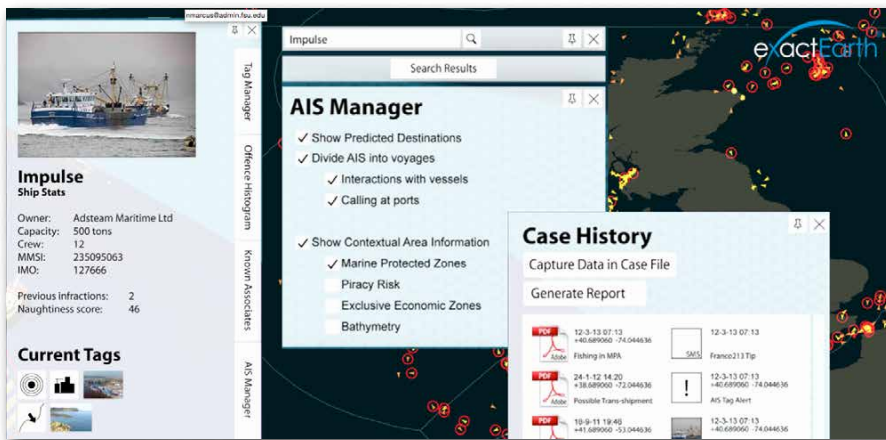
nmarcus@admin.fsu.edu

Impulse
Ship Stats

Owner: Adsteam Maritime Ltd
Capacity: 500 tons
Crew: 12
MMSI: 235095063
IMO: 127666

Previous infractions: 2
Naughtiness score: 46

Current Tags

Tag Manager
Offence Histogram
Known Associates
AIS Manager

Impulse

Search Results

AIS Manager
✓ Show Predicted Destinations
✓ Divide AIS into voyages
✓ Interactions with vessels
✓ Calling at ports

✓ Show Contextual Area Information
✓ Marine Protected Zones
Piracy Risk
Exclusive Economic Zones
Bathymetry

exactEarth

Case History
Capture Data in Case File
Generate Report

PDF 12-3-13 07:13 +40.689060 -74.044636 Fishing in MPA
SMS 12-3-13 07:13 Franco213 Tip
PDF 24-1-12 14:20 +38.689060 -72.044636 Possible Trans-shipment
! 12-3-13 07:13 +40.689060 -74.044636 AIS Tag Alert
PDF 10-9-11 19:40 +41.689060 -53.044636
12-3-13 07:13 +40.689060 -74.044636